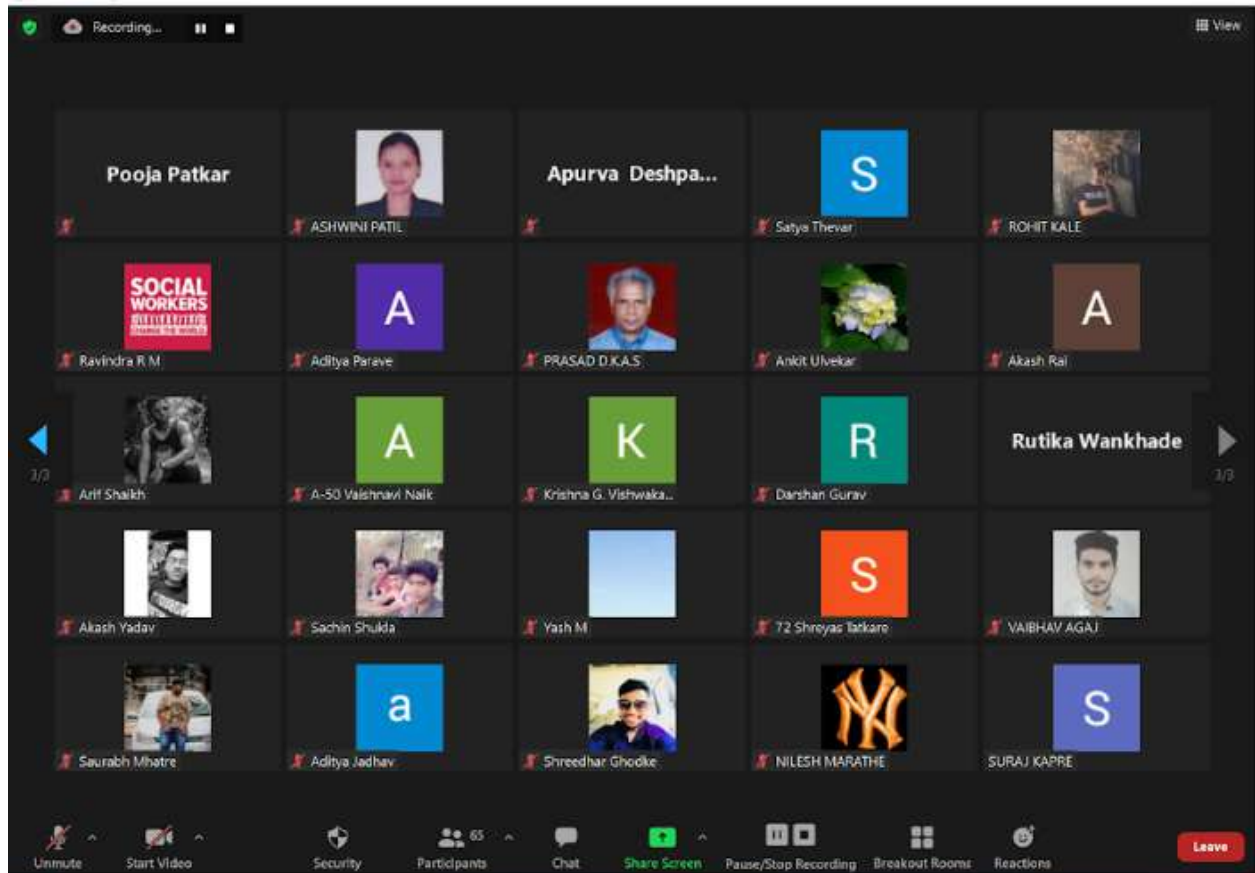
Recording...

View

Pooja Patkar

ASHWINI PATIL

Apurva Deshpa...

S
Satya Thevar

ROHIT KALE

SOCIAL WORKERS
Ravindra R M

A
Aditya Parave

PRASAD D.K.A.S

Ankit Ulvekar

A
Akash Rai

3/3

Arif Shaikh

A
A-50 Vaishnavi Naik

K
Krishna G. Vishwaka...

R
Darshan Gurav

Rutika Wankhade

3/3

Akash Yadav

Sachin Shukla

Yash M

S
72 Shreyas Tatkare

VAIBHAV AGAJ

Saurabh Mhatre

a
Aditya Jadhav

Shreedhar Ghodke

NILESH MARATHE

S
SURAJ KAPRE

Unmute

Start Video

Security

65
Participants

Chat

Share Screen

Pause/Stop Recording

Breakout Rooms

Reactions

Leave